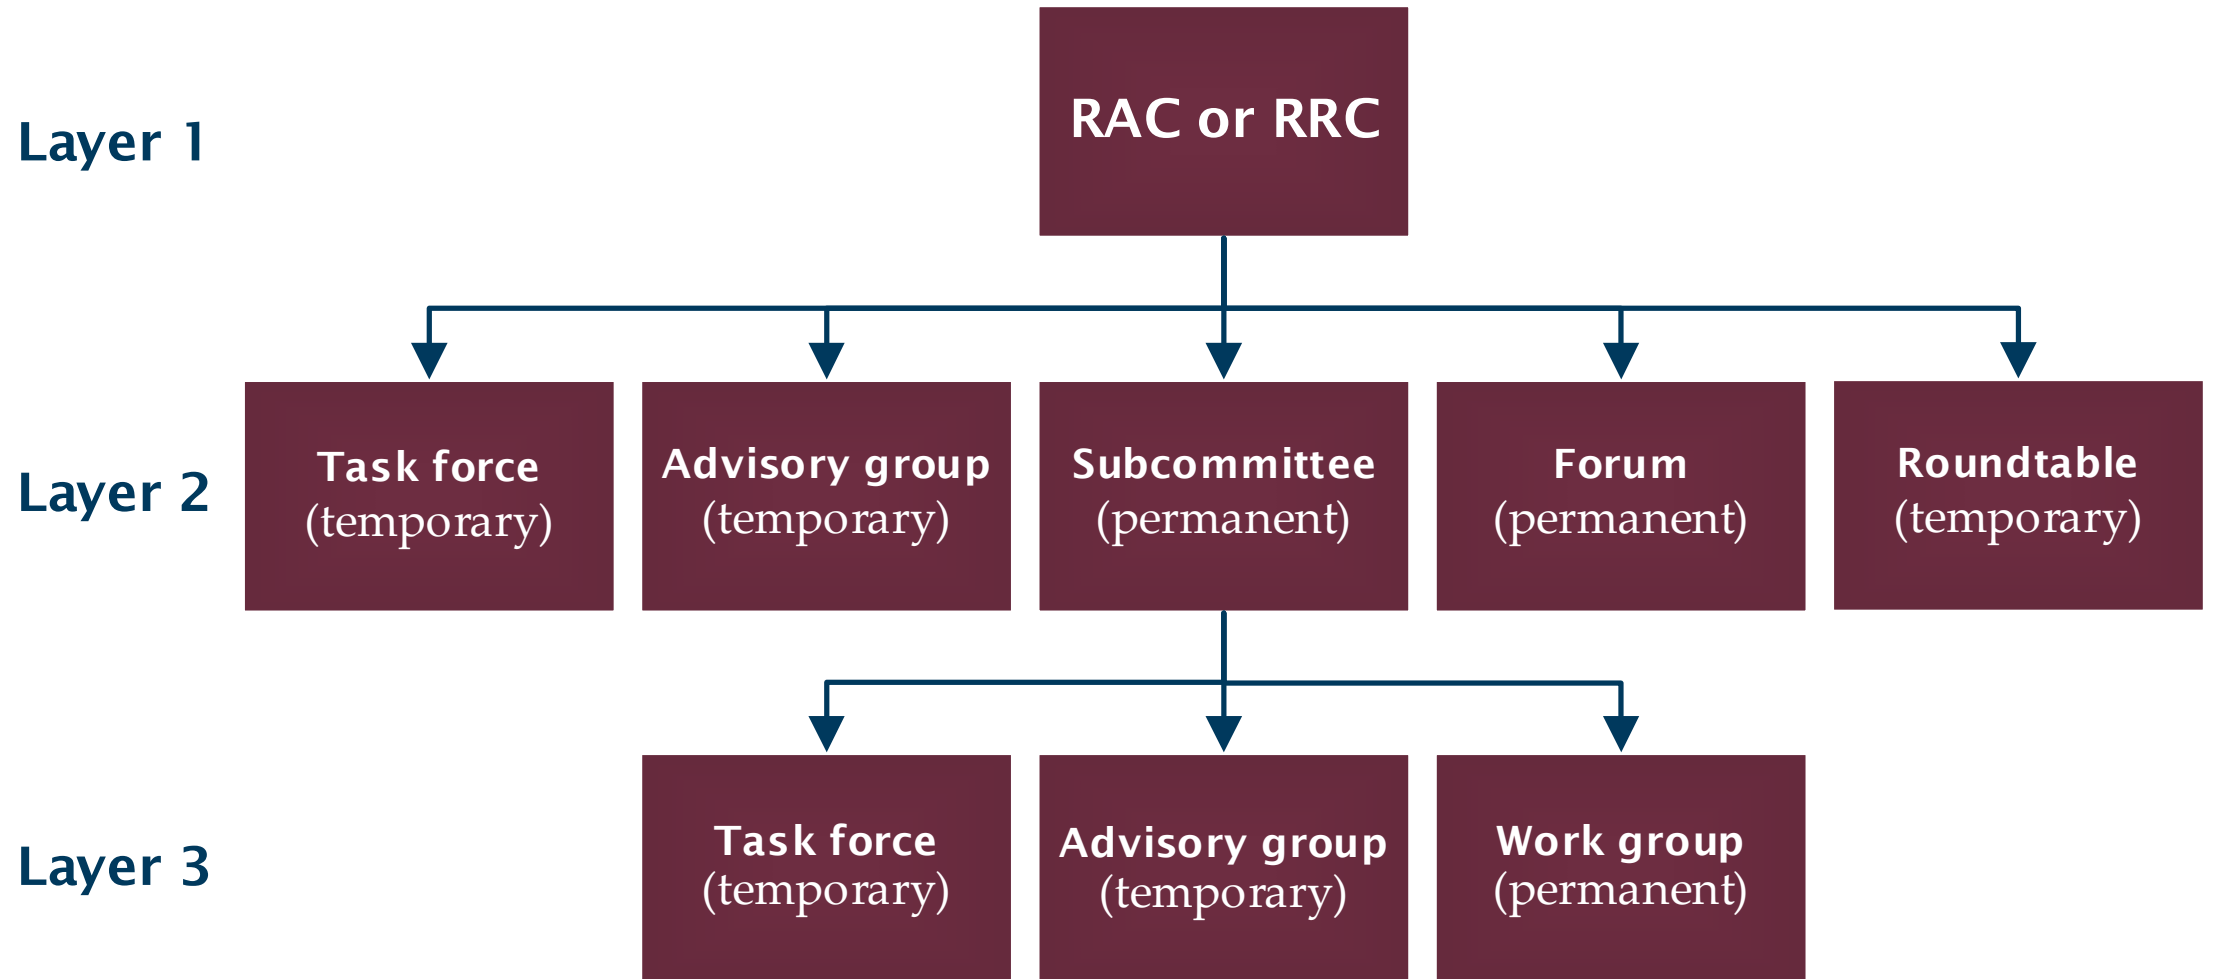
Layer 1

RAC or RRC

Layer 2

Task force (temporary)

Advisory group (temporary)

Subcommittee (permanent)

Forum (permanent)

Roundtable (temporary)

Layer 3

Task force (temporary)

Advisory group (temporary)

Work group (permanent)